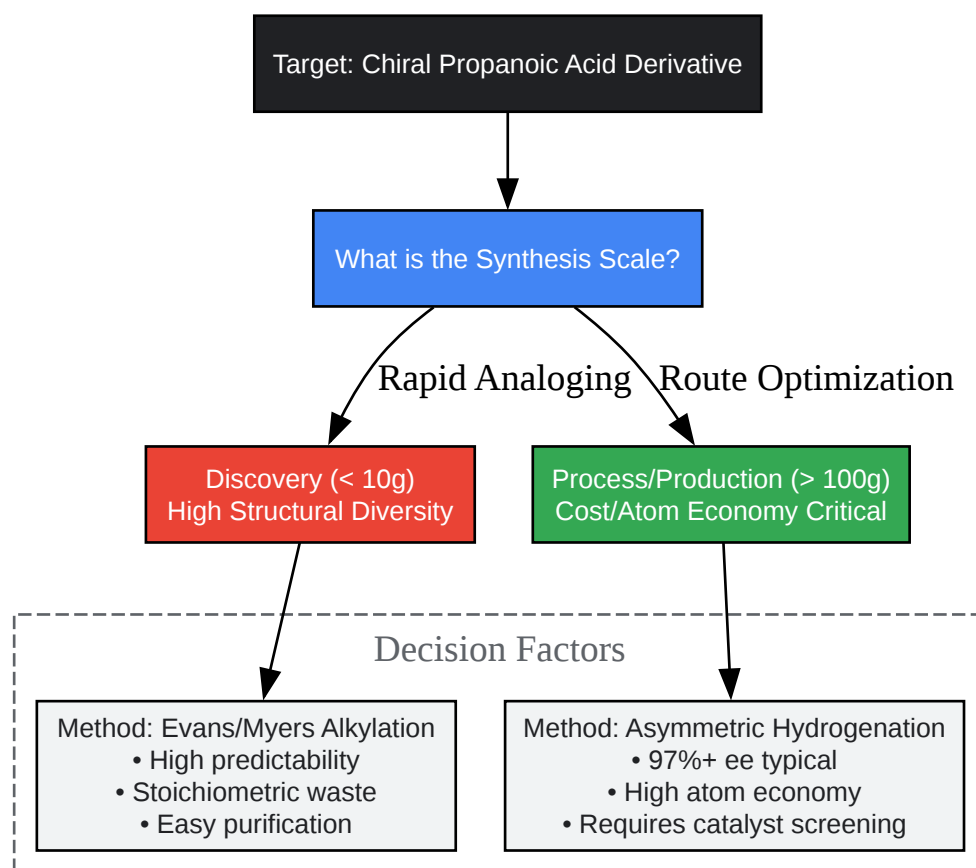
Target: Chiral Propanoic Acid Derivative

What is the Synthesis Scale?

Rapid Analoging

Route Optimization

Discovery (< 10g)
High Structural Diversity

Process/Production (> 100g)
Cost/Atom Economy Critical

Decision Factors

Method: Evans/Myers Alkylation
• High predictability
• Stoichiometric waste
• Easy purification

Method: Asymmetric Hydrogenation
• 97%+ ee typical
• High atom economy
• Requires catalyst screening